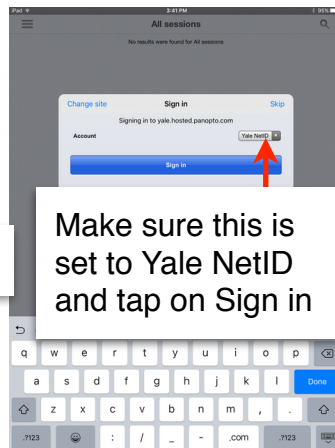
iPad
3:41 PM
All sessions
No results were found for All sessions

Change site
Sign in
Skip
Signing in to yale.hosted.panopto.com
Account
Yale NetID
Sign in

Make sure this is set to Yale NetID and tap on Sign in

q w e r t y u i o p
a s d f g h j k l
Done
z x c v b n m , .
.?123 : / _ - .com .?123